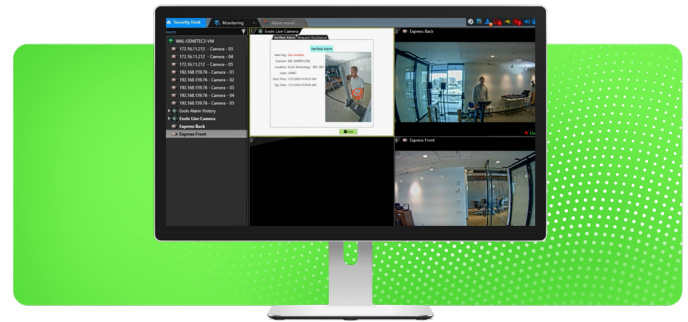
Security Desk
Monitoring
WAL-GENETEC5-VM
172.16.11.212 - Camera - 03
172.16.11.212 - Camera - 04
172.16.11.212 - Camera - 05
192.168.159.76 - Camera - 01
192.168.159.76 - Camera - 02
192.168.159.76 - Camera - 03
192.168.159.76 - Camera - 04
192.168.159.76 - Camera - 05
Evolv Alarm History
Evolv Live Camera
Express Back
Express Front
Evolv Live Camera
Express Back
Express Front